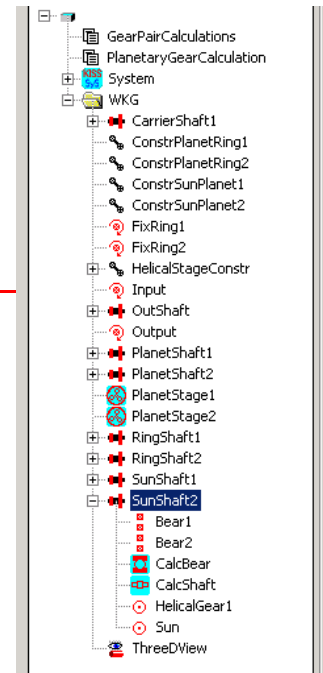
GearPairCalculations
PlanetaryGearCalculation
KISS SyS System
WKG
CarrierShaft1
ConstrPlanetRing1
ConstrPlanetRing2
ConstrSunPlanet1
ConstrSunPlanet2
FixRing1
FixRing2
HelicalStageConstr
Input
OutShaft
Output
PlanetShaft1
PlanetShaft2
PlanetStage1
PlanetStage2
RingShaft1
RingShaft2
SunShaft1
SunShaft2
Bear1
Bear2
CalcBear
CalcShaft
HelicalGear1
Sun
ThreeDView